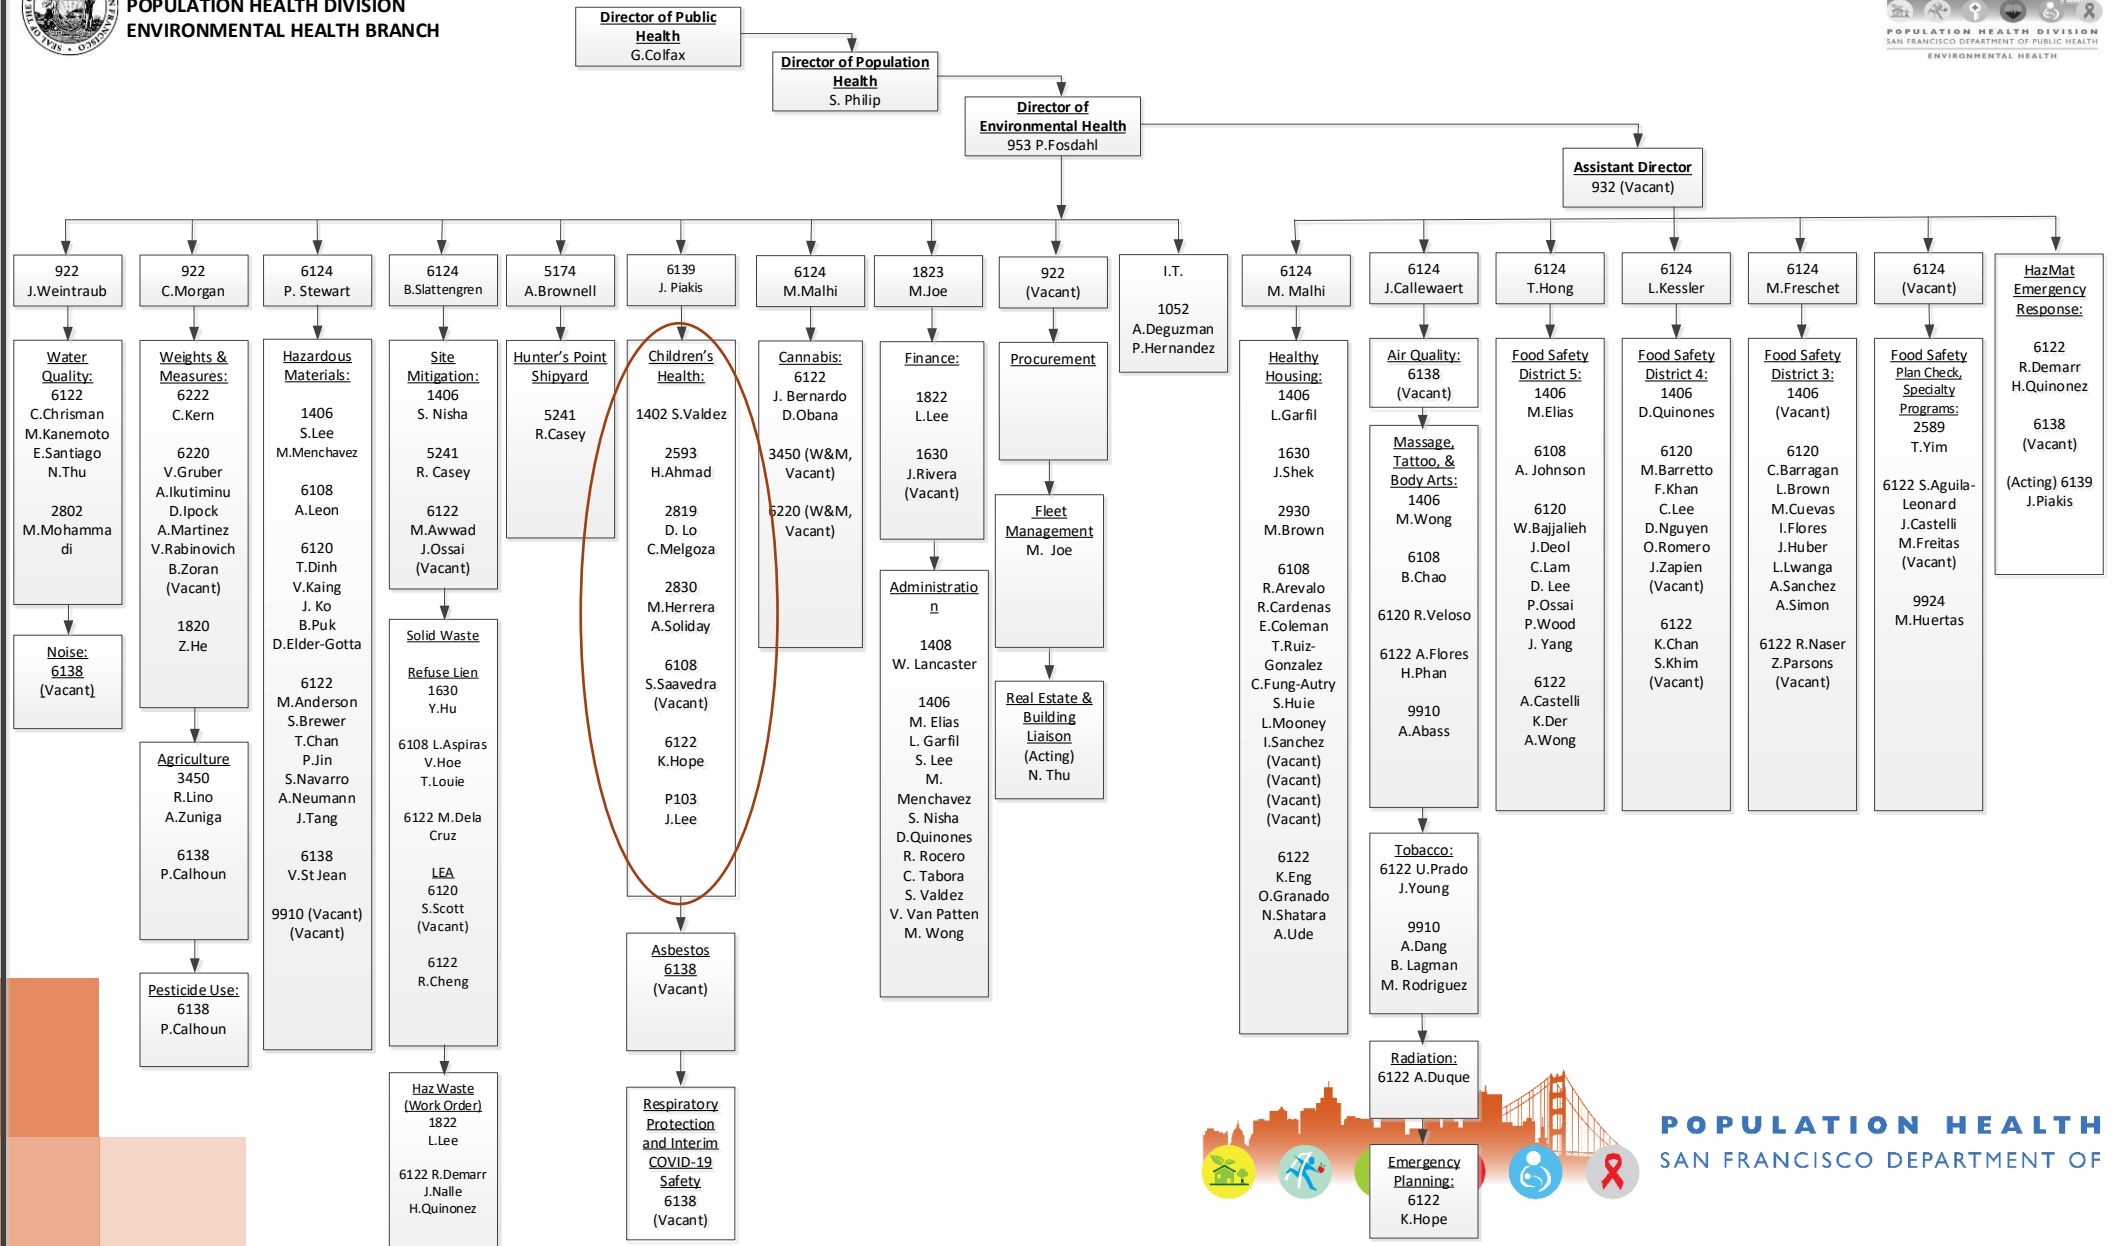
POPULATION HEALTH DIVISION
ENVIRONMENTAL HEALTH BRANCH

POPULATION HEALTH DIVISION
SAN FRANCISCO DEPARTMENT OF PUBLIC HEALTH
ENVIRONMENTAL HEALTH

Director of Public Health
G.Colfax

Director of Population Health
S. Philip

Director of Environmental Health
953 P.Fosdahl

Assistant Director
932 (Vacant)

922
J.Weintraub

Water Quality:
6122
C.Chrisman
M.Kanemoto
E.Santiago
N.Thu

2802
M.Mohammadi

Noise:
6138
(Vacant)

922
C.Morgan

Weights & Measures:
6222
C.Kern

6220
V.Gruber
A.Ikutiminu
D.Ipock
A.Martinez
V.Rabinovich
B.Zoran
(Vacant)

1820
Z.He

Agriculture
3450
R.Lino
A.Zuniga

6138
P.Calhoun

Pesticide Use:
6138
P.Calhoun

6124
P. Stewart

Hazardous Materials:

1406
S.Lee
M.Menchavez

6108
A.Leon

6120
T.Dinh
V.Kaing
J. Ko
B.Puk
D.Elder-Gotta

6122
M.Anderson
S.Brewer
T.Chan
P.Jin
S.Navarro
A.Neumann
J.Tang

6138
V.St Jean

9910 (Vacant)
(Vacant)

6124
B.Slattengren

Site Mitigation:
1406
S. Nisha

5241
R. Casey

6122
M.Awwad
J.Ossai
(Vacant)

Solid Waste

Refuse Lien
1630
Y.Hu

6108 L.Aspiras
V.Hoe
T.Louie

6122 M.Dela Cruz

LEA
6120
S.Scott
(Vacant)

6122
R.Cheng

Haz Waste (Work Order)
1822
L.Lee

6122 R.Demarr
J.Nalle
H.Quinonez

5174
A.Brownell

Hunter's Point Shipyard

5241
R.Casey

6139
J. Piakis

Children's Health:

1402 S.Valdez

2593
H.Ahmad

2819
D. Lo
C.Melgoza

2830
M.Herrera
A.Soliday

6108
S.Saavedra
(Vacant)

6122
K.Hope

P103
J.Lee

Asbestos
6138
(Vacant)

Respiratory Protection and Interim COVID-19 Safety
6138
(Vacant)

6124
M.Malhi

Cannabis:
6122
J. Bernardo
D.Obana

3450 (W&M, Vacant)

6220 (W&M, Vacant)

1823
M.Joe

Finance:

1822
L.Lee

1630
J.Rivera
(Vacant)

Administration

1408
W. Lancaster

1406
M. Elias
L. Garfil
S. Lee
M. Menchavez
S. Nisha
D.Quinones
R. Rocero
C. Tabora
S. Valdez
V. Van Patten
M. Wong

922
(Vacant)

Procurement

Fleet Management
M. Joe

Real Estate & Building Liaison
(Acting)
N. Thu

I.T.

1052
A.Deguzman
P.Hernandez

6124
M. Malhi

Healthy Housing:
1406
L.Garfil

1630
J.Shek

2930
M.Brown

6108
R.Arevalo
R.Cardenas
E.Coleman
T.Ruiz-Gonzalez
C.Fung-Autry
S.Huie
L.Mooney
I.Sanchez
(Vacant)
(Vacant)
(Vacant)
(Vacant)

6122
K.Eng
O.Granado
N.Shatara
A.Ude

6124
J.Callewaert

Air Quality:
6138
(Vacant)

Massage, Tattoo, & Body Arts:
1406
M.Wong

6108
B.Chao

6120 R.Veloso

6122 A.Flores
H.Phan

9910
A.Abass

Tobacco:
6122 U.Prado
J.Young

9910
A.Dang
B. Lagman
M. Rodriguez

Radiation:
6122 A.Duque

Emergency Planning:
6122
K.Hope

6124
T.Hong

Food Safety District 5:
1406
M.Elias

6108
A. Johnson

6120
W.Bajjalieh
J.Deol
C.Lam
D. Lee
P.Ossai
P.Wood
J. Yang

6122
A.Castelli
K.Der
A.Wong

6124
L.Kessler

Food Safety District 4:
1406
D.Quinones

6120
M.Barretto
F.Khan
C.Lee
D.Nguyen
O.Romero
J.Zapien
(Vacant)

6122
K.Chan
S.Khim
(Vacant)

6124
M.Freschet

Food Safety District 3:
1406
(Vacant)

6120
C.Barragan
L.Brown
M.Cuevas
I.Flores
J.Huber
L.Lwanga
A.Sanchez
A.Simon

6122 R.Naser
Z.Parsons
(Vacant)

6124
(Vacant)

Food Safety Plan Check, Specialty Programs:
2589
T.Yim

6122 S.Aguila-Leonard
J.Castelli
M.Freitas
(Vacant)

9924
M.Huertas

HazMat Emergency Response:

6122
R.Demarr
H.Quinonez

6138
(Vacant)

(Acting) 6139
J.Piakis

POPULATION HEALTH
SAN FRANCISCO DEPARTMENT OF